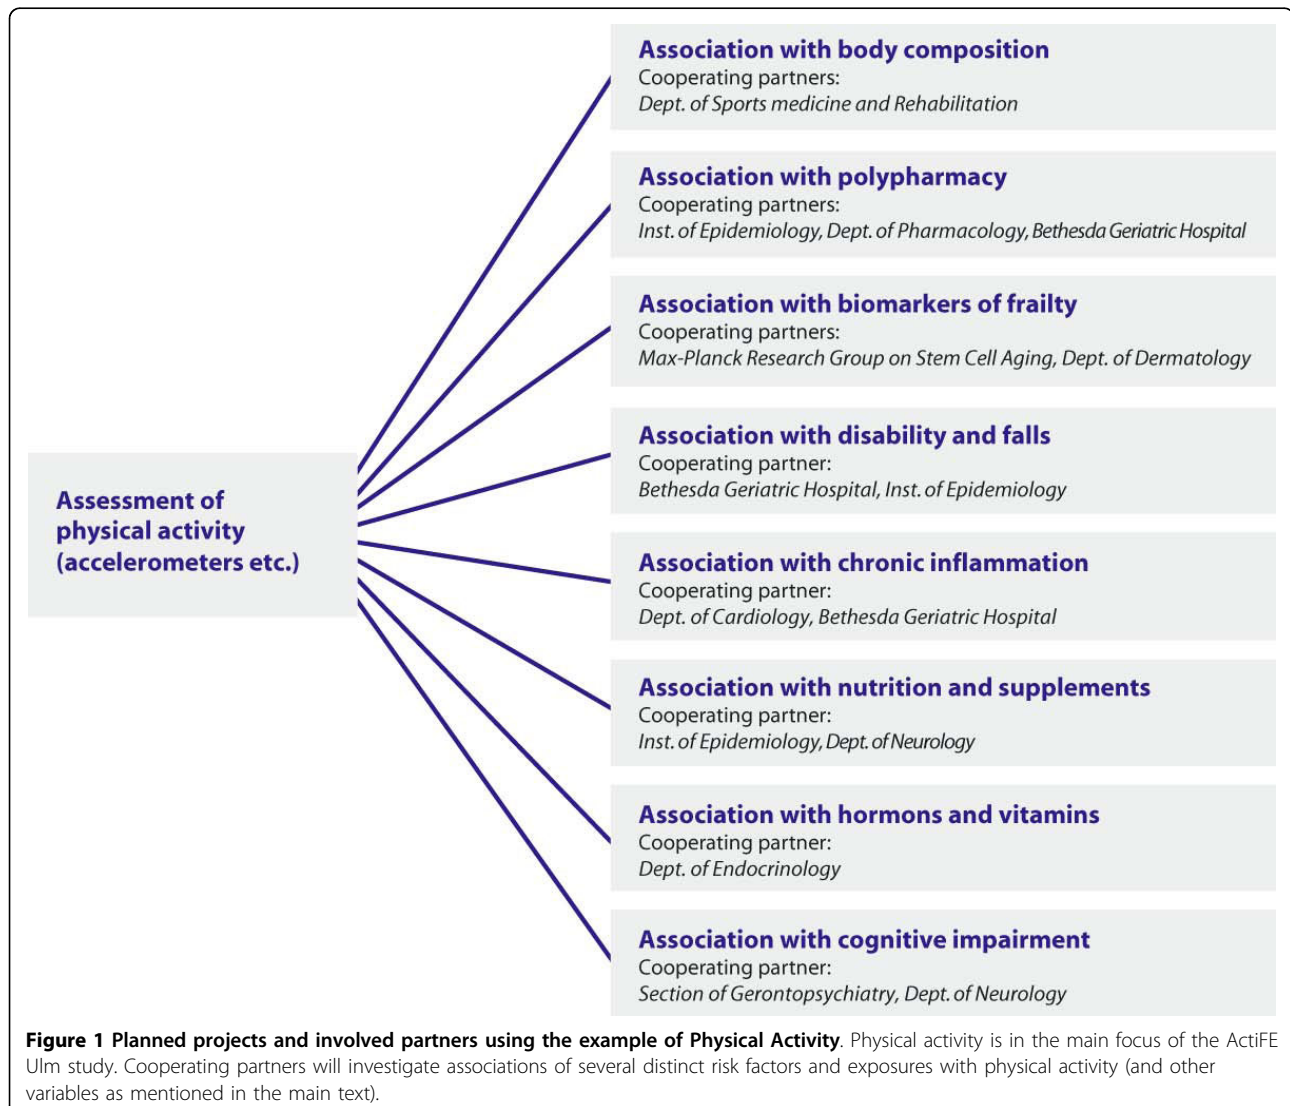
Assessment of physical activity (accelerometers etc.)

Association with body composition
Cooperating partners:
Dept. of Sports medicine and Rehabilitation

Association with polypharmacy
Cooperating partners:
Inst. of Epidemiology, Dept. of Pharmacology, Bethesda Geriatric Hospital

Association with biomarkers of frailty
Cooperating partners:
Max-Planck Research Group on Stem Cell Aging, Dept. of Dermatology

Association with disability and falls
Cooperating partner:
Bethesda Geriatric Hospital, Inst. of Epidemiology

Association with chronic inflammation
Cooperating partner:
Dept. of Cardiology, Bethesda Geriatric Hospital

Association with nutrition and supplements
Cooperating partner:
Inst. of Epidemiology, Dept. of Neurology

Association with hormons and vitamins
Cooperating partner:
Dept. of Endocrinology

Association with cognitive impairment
Cooperating partner:
Section of Gerontopsychiatry, Dept. of Neurology

**Figure 1 Planned projects and involved partners using the example of Physical Activity**. Physical activity is in the main focus of the ActiFE Ulm study. Cooperating partners will investigate associations of several distinct risk factors and exposures with physical activity (and other variables as mentioned in the main text).